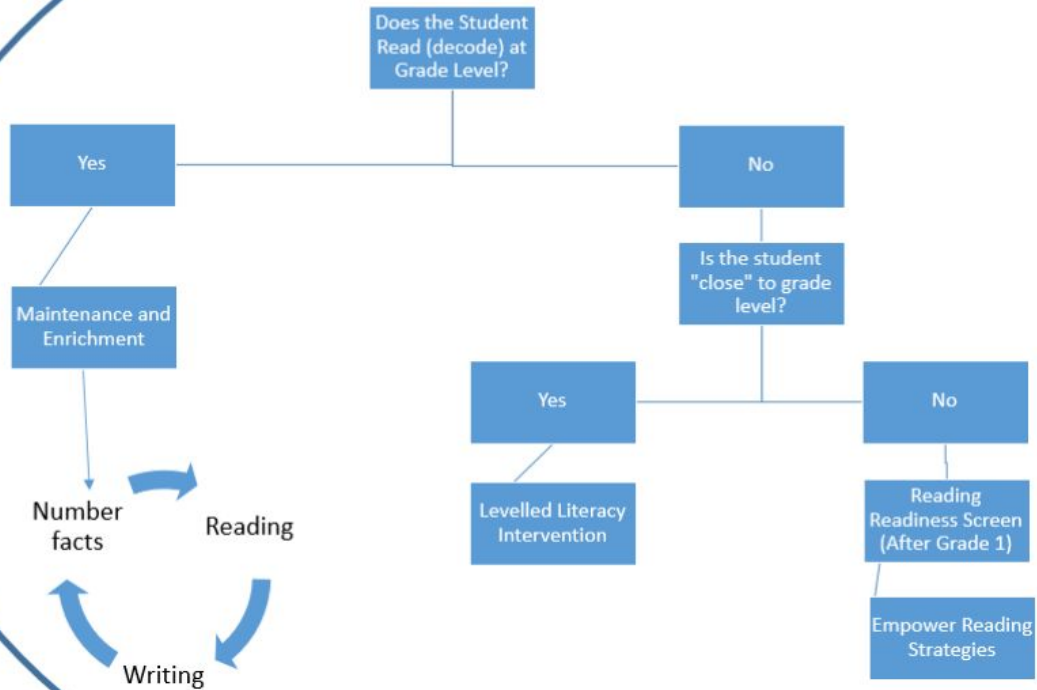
Does the Student Read (decode) at Grade Level?

Yes

No

Maintenance and Enrichment

Is the student "close" to grade level?

Yes

No

Levelled Literacy Intervention

Reading Readiness Screen (After Grade 1)

Empower Reading Strategies

Number facts

Reading

Writing